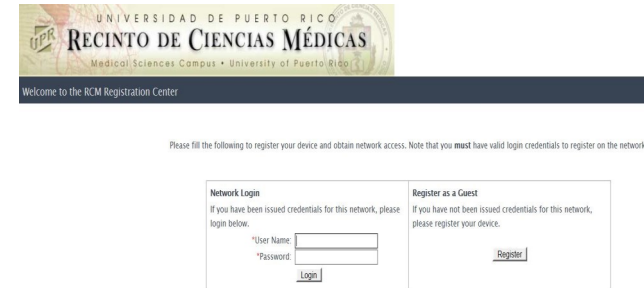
UPR
UNIVERSIDAD DE PUERTO RICO
RECINTO DE CIENCIAS MÉDICAS
Medical Sciences Campus • University of Puerto Rico

Welcome to the RCM Registration Center

Please fill the following to register your device and obtain network access. Note that you **must** have valid login credentials to register on the network

Network Login
If you have been issued credentials for this network, please login below.
*User Name:
*Password:
Login

Register as a Guest
If you have not been issued credentials for this network, please register your device.
Register